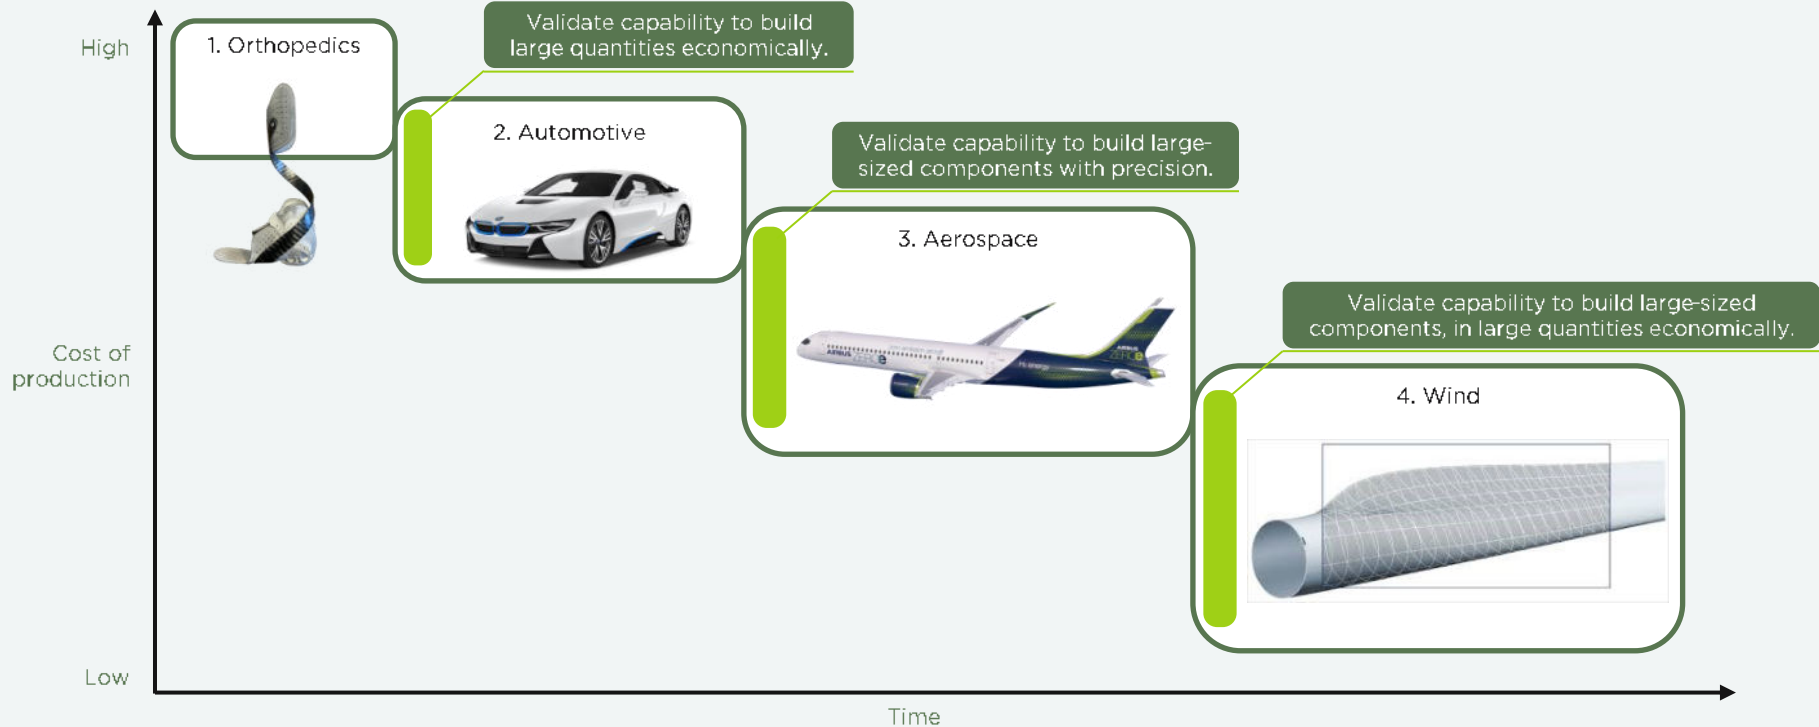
High

Cost of production

Low

Time

1. Orthopedics

Validate capability to build large quantities economically.

2. Automotive

Validate capability to build large-sized components with precision.

3. Aerospace

Validate capability to build large-sized components, in large quantities economically.

4. Wind